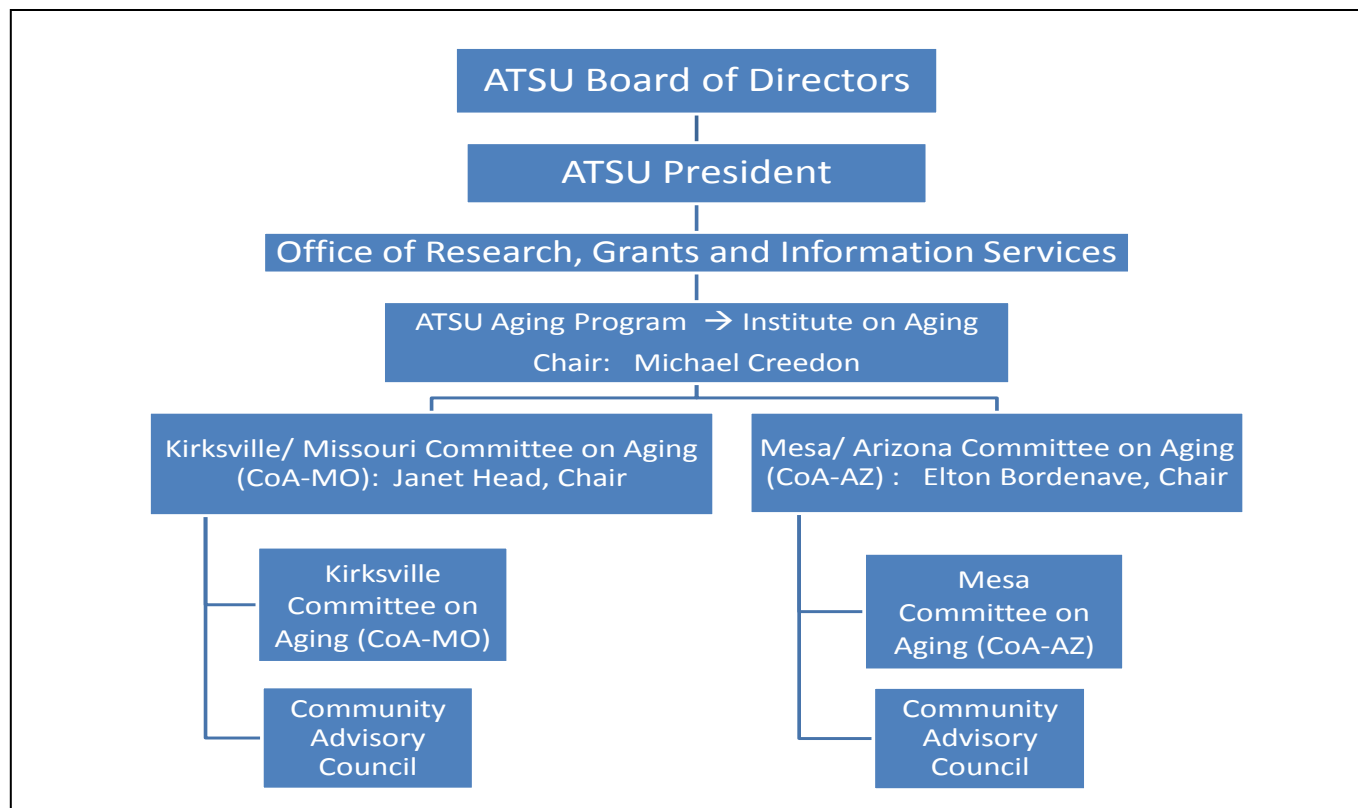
ATSU Board of Directors

ATSU President

Office of Research, Grants and Information Services

ATSU Aging Program → Institute on Aging
Chair: Michael Creedon

Kirksville/ Missouri Committee on Aging (CoA-MO): Janet Head, Chair

Kirksville Committee on Aging (CoA-MO)

Community Advisory Council

Mesa/ Arizona Committee on Aging (CoA-AZ) : Elton Bordenave, Chair

Mesa Committee on Aging (CoA-AZ)

Community Advisory Council